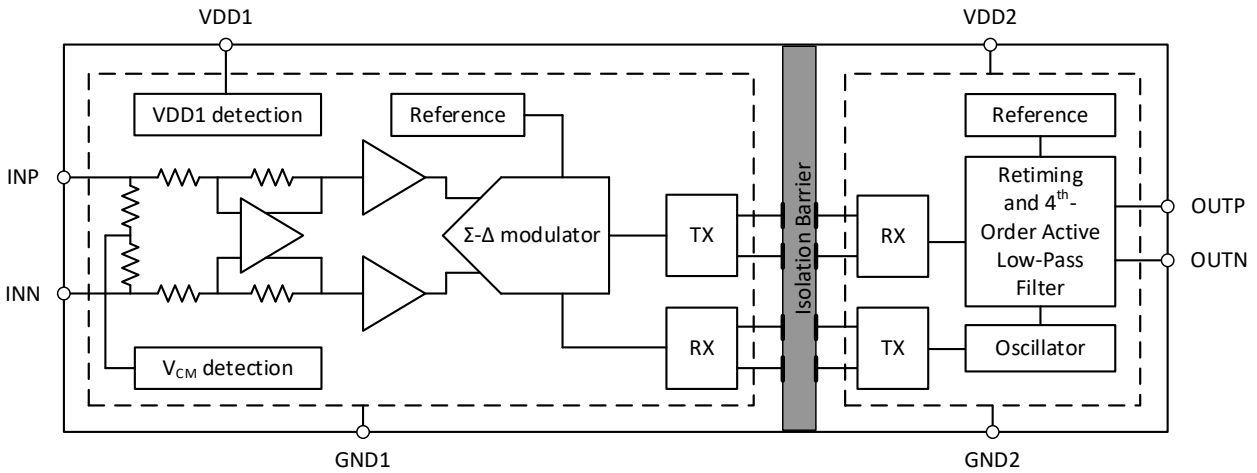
VDD1

VDD2

VDD1 detection

Reference

Reference

INP

INN

Σ-Δ modulator

TX

RX

Isolation Barrier

RX

TX

Retiming and $4^{th}$-Order Active Low-Pass Filter

OUTP

OUTN

Oscillator

$V_{CM}$ detection

GND1

GND2